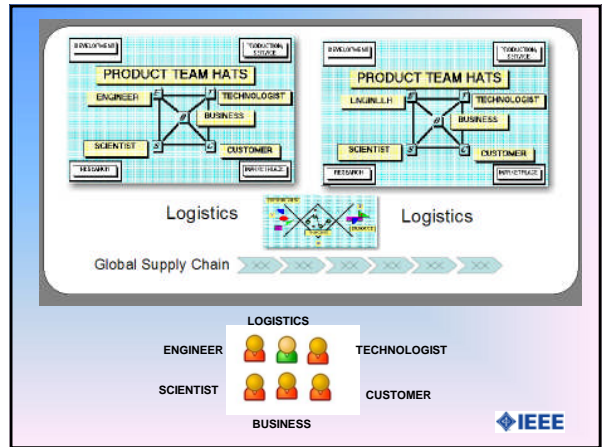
DEVELOPMENT

PRODUCTION STORAGE

PRODUCT TEAM HATS

ENGINEER

TECHNOLOGIST

BUSINESS

SCIENTIST

CUSTOMER

RESEARCH

MARKETPLACE

DEVELOPMENT

PRODUCTION STORAGE

PRODUCT TEAM HATS

ENGINEER

TECHNOLOGIST

BUSINESS

SCIENTIST

CUSTOMER

RESEARCH

MARKETPLACE

Logistics

Logistics

Global Supply Chain

LOGISTICS

ENGINEER

TECHNOLOGIST

SCIENTIST

CUSTOMER

BUSINESS

IEEE